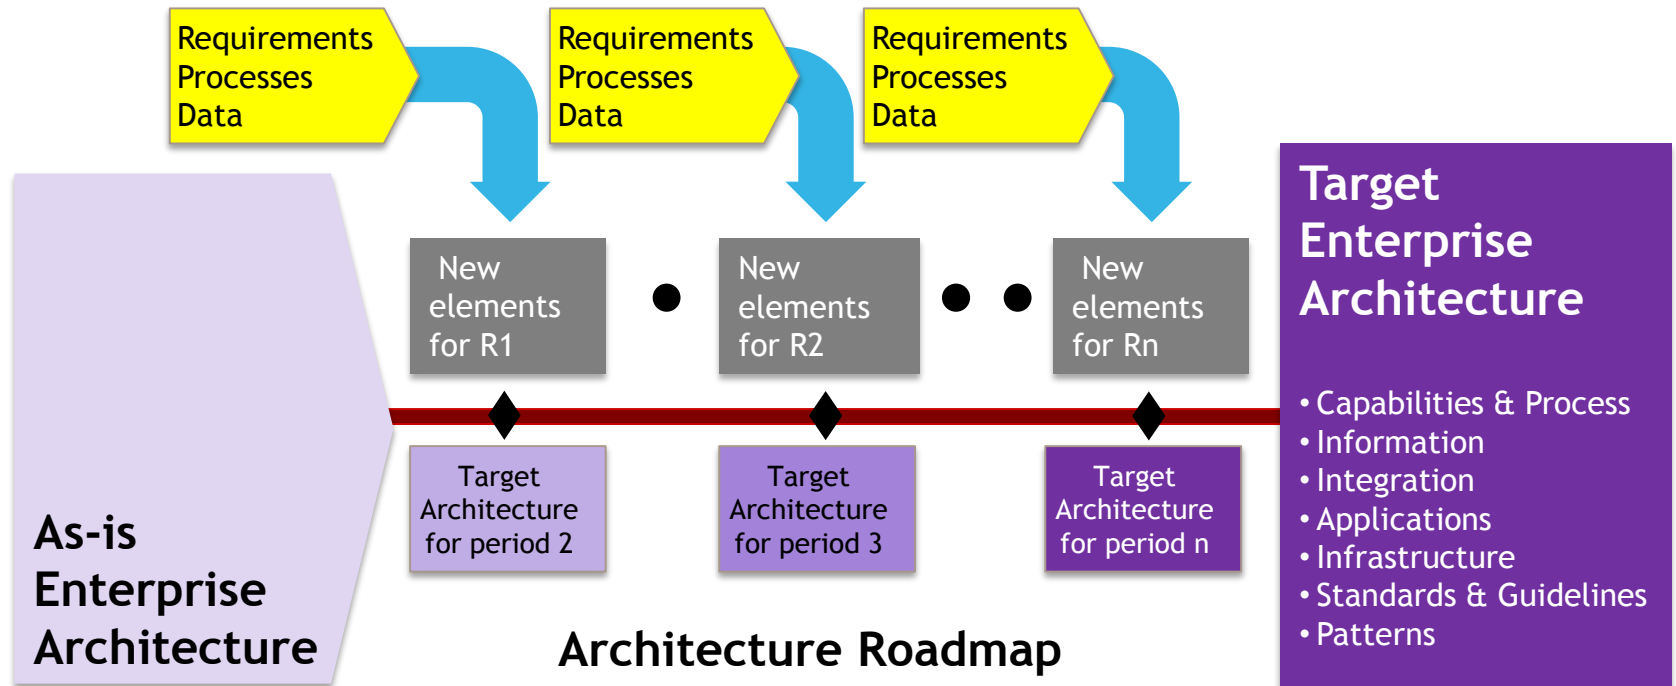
Requirements
Processes
Data

Requirements
Processes
Data

Requirements
Processes
Data

Target Enterprise Architecture

New elements for R1

New elements for R2

New elements for Rn

Target Architecture for period 2

Target Architecture for period 3

Target Architecture for period n

As-is Enterprise Architecture

Architecture Roadmap

• Capabilities & Process
• Information
• Integration
• Applications
• Infrastructure
• Standards & Guidelines
• Patterns